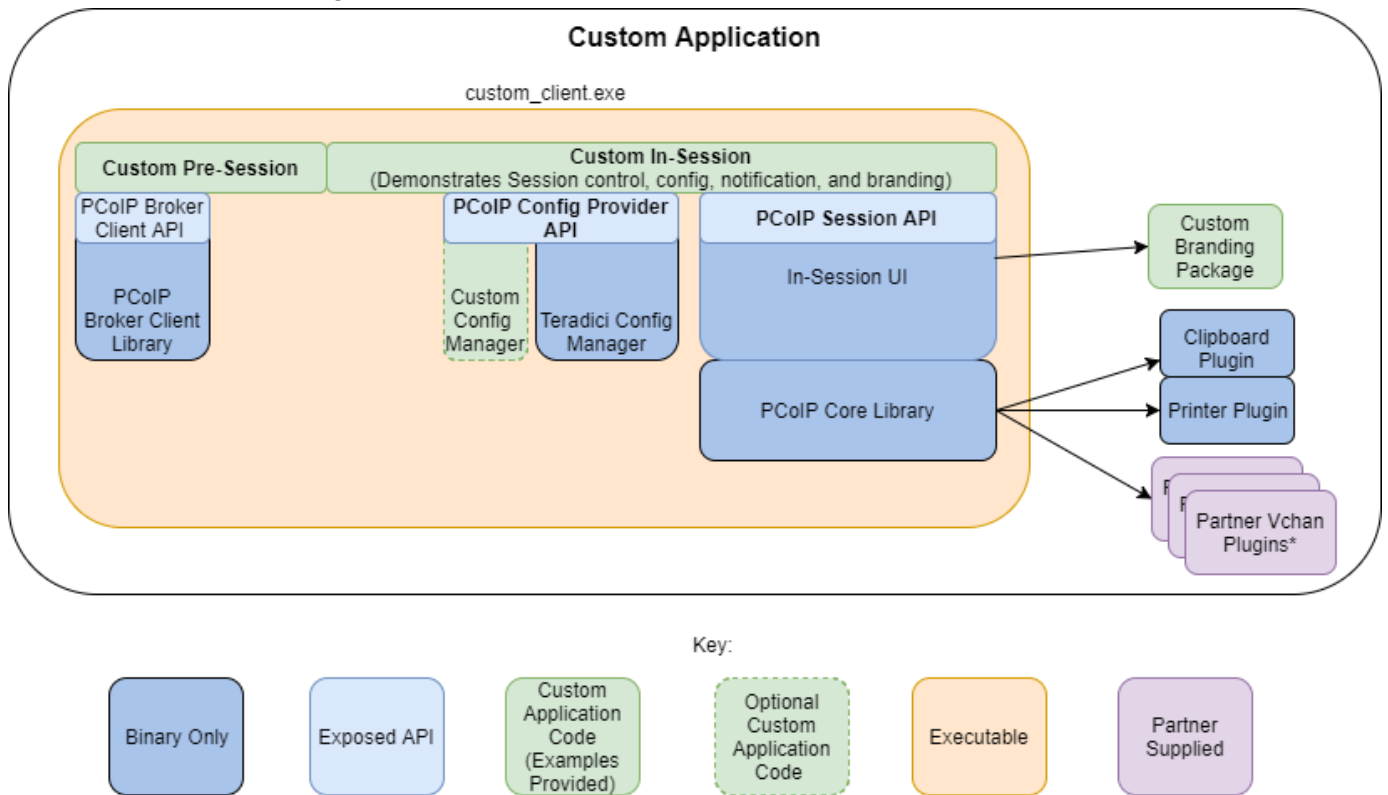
Custom Application

custom_client.exe

Custom Pre-Session

Custom In-Session
(Demonstrates Session control, config, notification, and branding)

PCoIP Broker Client API

PCoIP Broker Client Library

PCoIP Config Provider API

Custom Config Manager

Teradici Config Manager

PCoIP Session API

In-Session UI

PCoIP Core Library

Custom Branding Package

Clipboard Plugin

Printer Plugin

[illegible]

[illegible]

Partner Vchan Plugins*

Key:

Binary Only

Exposed API

Custom Application Code (Examples Provided)

Optional Custom Application Code

Executable

Partner Supplied